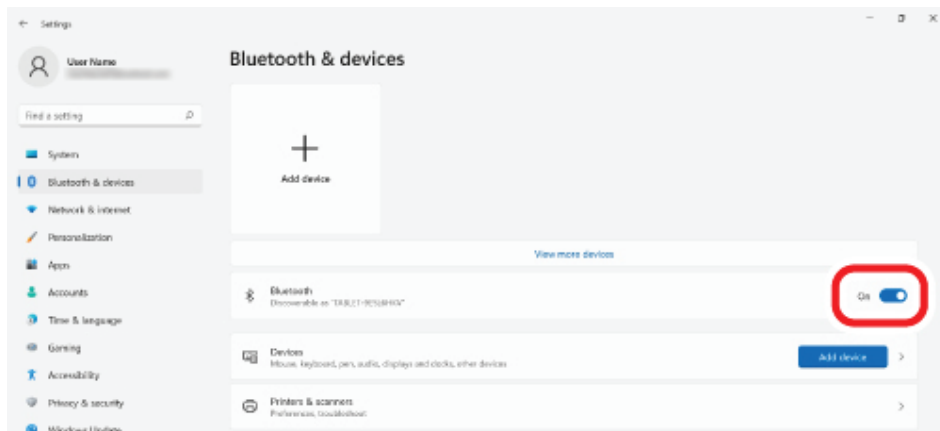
Settings

User Name

Find a setting

System
Bluetooth & devices
Network & internet
Personalization
Apps
Accounts
Time & language
Gaming
Accessibility
Privacy & security
Windows Update

Bluetooth & devices

Add device

View more devices

Bluetooth
Discoverable as "TABLET-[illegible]"
On

Devices
Mouse, keyboard, pen, audio, displays and docks, other devices
Add device

Printers & scanners
Preferences, troubleshoot